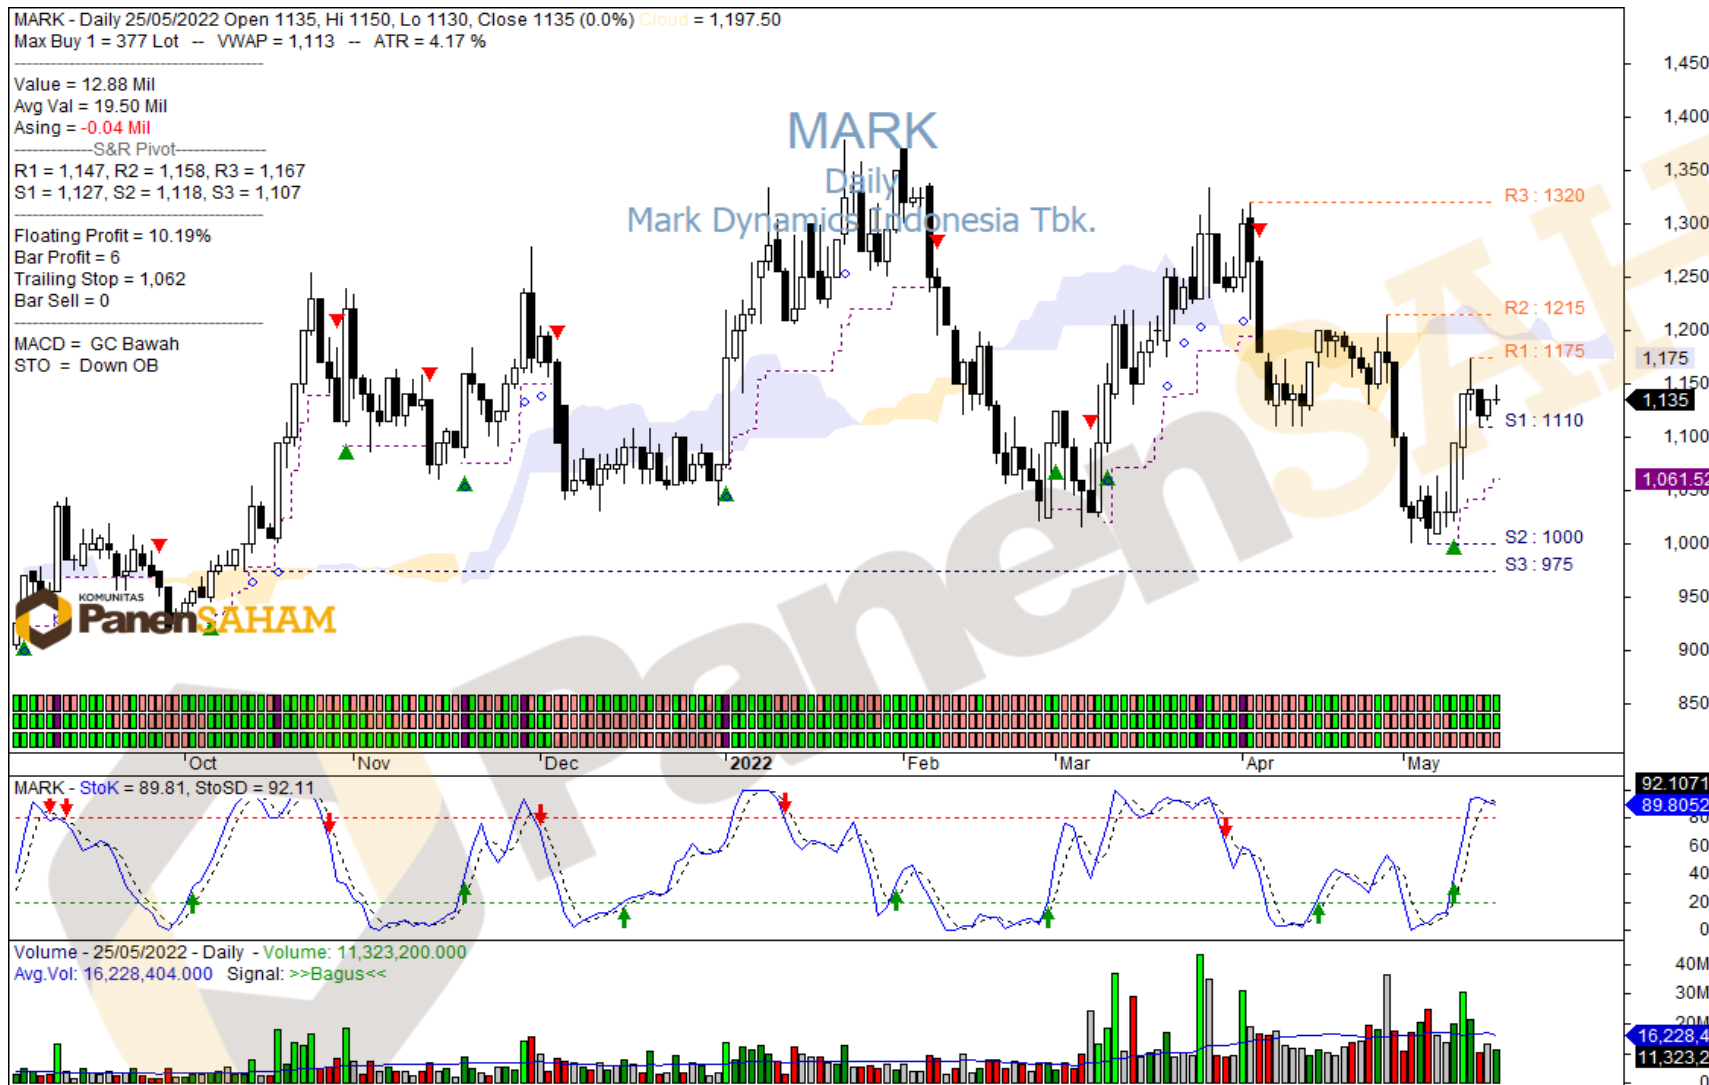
MARK - Daily 25/05/2022 Open 1135, Hi 1150, Lo 1130, Close 1135 (0.0%) Cloud = 1,197.50
Max Buy 1 = 377 Lot -- VWAP = 1,113 -- ATR = 4.17 %

Value = 12.88 Mil
Avg Val = 19.50 Mil
Asing = -0.04 Mil
-----------S&R Pivot-----------
R1 = 1,147, R2 = 1,158, R3 = 1,167
S1 = 1,127, S2 = 1,118, S3 = 1,107

Floating Profit = 10.19%
Bar Profit = 6
Trailing Stop = 1,062
Bar Sell = 0

MACD = GC Bawah
STO = Down OB

MARK
Daily
Mark Dynamics Indonesia Tbk.

R3 : 1320
R2 : 1215
R1 : 1175
S1 : 1110
S2 : 1000
S3 : 975

1,450
1,400
1,350
1,300
1,250
1,200
1,175
1,150
1,135
1,100
1,061.52
1,000
950
900
850

KOMUNITAS PanenSAHAM

Oct Nov Dec 2022 Feb Mar Apr May

MARK - StoK = 89.81, StoSD = 92.11
92.1071
89.8052
80
60
40
20
0

Volume - 25/05/2022 - Daily - Volume: 11,323,200.000
Avg.Vol: 16,228,404.000 Signal: >>Bagus<<
40M
30M
20M
16,228,4
11,323,2
0

PanenSAHAM